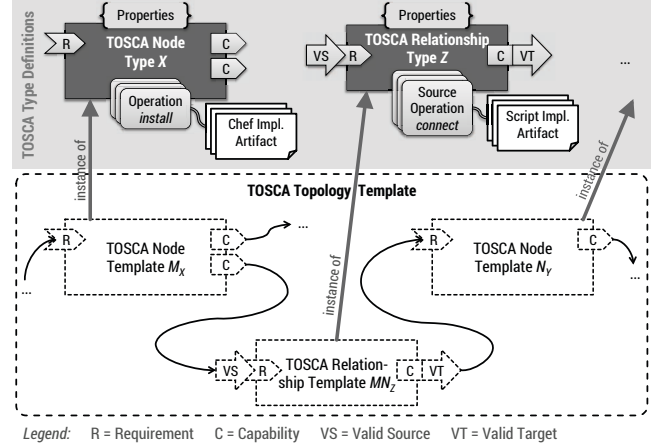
TOSCA Type Definitions

Properties

R

TOSCA Node Type *X*

C

C

Operation *install*

Chef Impl. Artifact

Properties

VS

R

TOSCA Relationship Type *Z*

C

VT

...

Source Operation *connect*

Script Impl. Artifact

instance of

instance of

TOSCA Topology Template

R

TOSCA Node Template $M_X$

C

...

C

...

instance of

R

TOSCA Node Template $N_Y$

C

...

VS

R

TOSCA Relationship Template $MN_Z$

C

VT

*Legend:* R = Requirement C = Capability VS = Valid Source VT = Valid Target